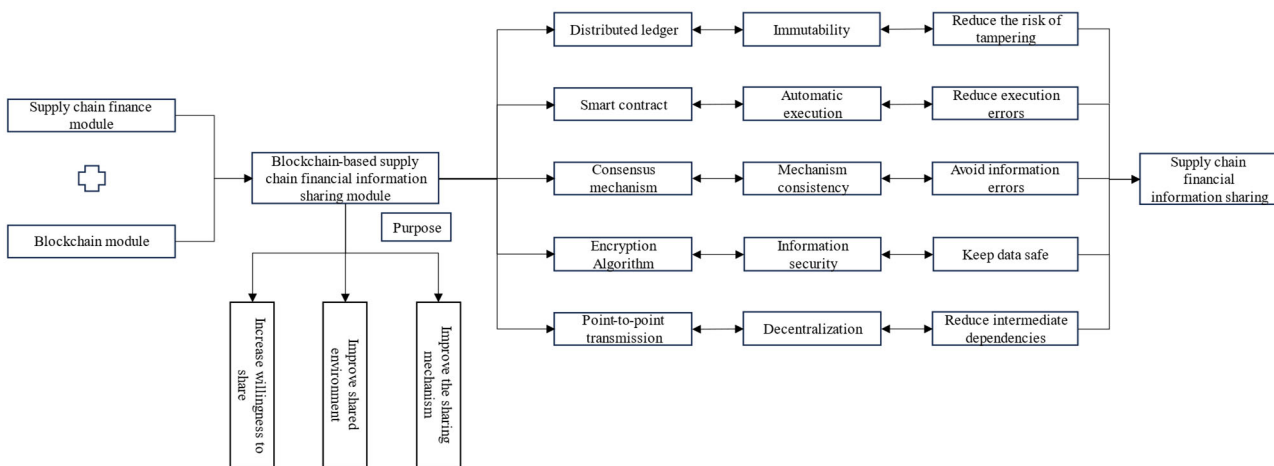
Supply chain finance module

Blockchain module

Blockchain-based supply chain financial information sharing module

Purpose

Increase willingness to share

Improve shared environment

Improve the sharing mechanism

Distributed ledger

Immutability

Reduce the risk of tampering

Smart contract

Automatic execution

Reduce execution errors

Consensus mechanism

Mechanism consistency

Avoid information errors

Encryption Algorithm

Information security

Keep data safe

Point-to-point transmission

Decentralization

Reduce intermediate dependencies

Supply chain financial information sharing